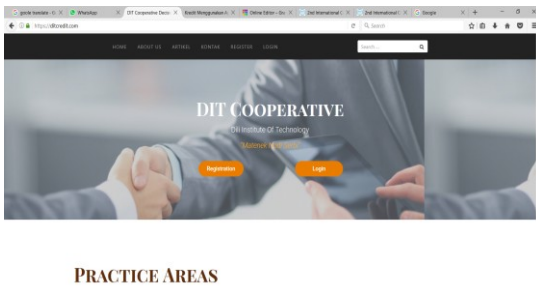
google translate - G... | WhatsApp | DIT Cooperative Deski... | Kredit Menggunakan K... | Online Editor - Gu... | 2nd International C... | 2nd International C... | Google

https://ditcredit.com

Search

HOME ABOUT US ARTIKEL KONTAK REGISTER LOGIN

Search...

DIT COOPERATIVE

DIT Institute Of Technology

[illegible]

Registration

Login

PRACTICE AREAS